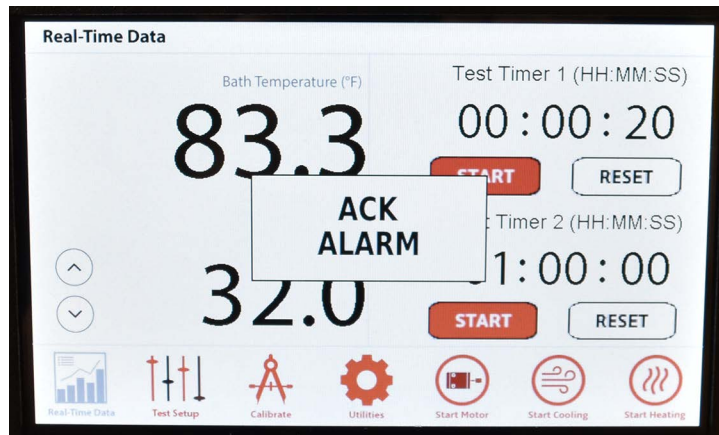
Real-Time Data

Bath Temperature (°F)

83.3

32.0

Test Timer 1 (HH:MM:SS)

00 : 00 : 20

START

RESET

ACK ALARM

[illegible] Timer 2 (HH:MM:SS)

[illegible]1 : 00 : 00

START

RESET

Real-Time Data

Test Setup

Calibrate

Utilities

Start Motor

Start Cooling

Start Heating